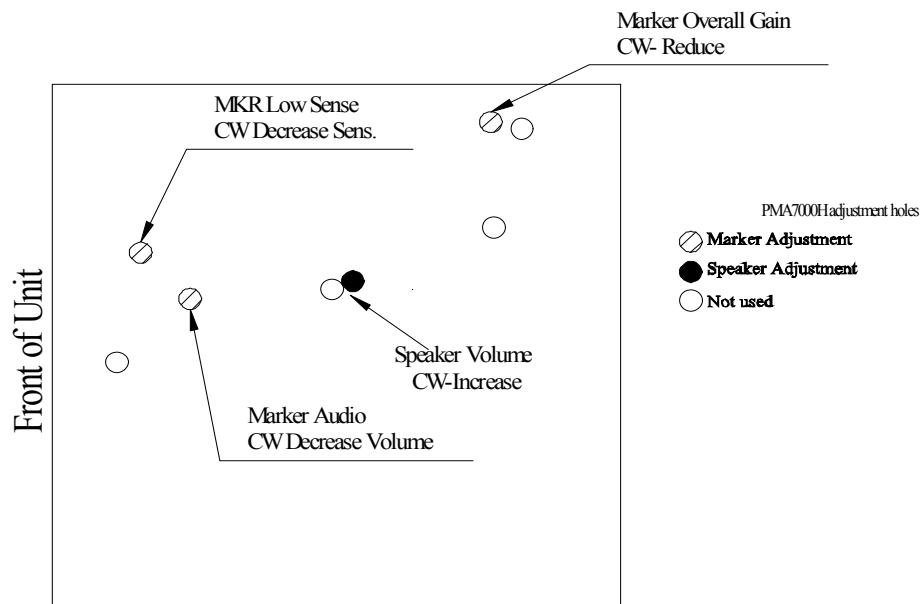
Marker Overall Gain
CW- Reduce

MKR Low Sense
CW Decrease Sens.

PMA7000H adjustment holes

Marker Adjustment

Speaker Adjustment

Not used

Front of Unit

Speaker Volume
CW-Increase

Marker Audio
CW Decrease Volume